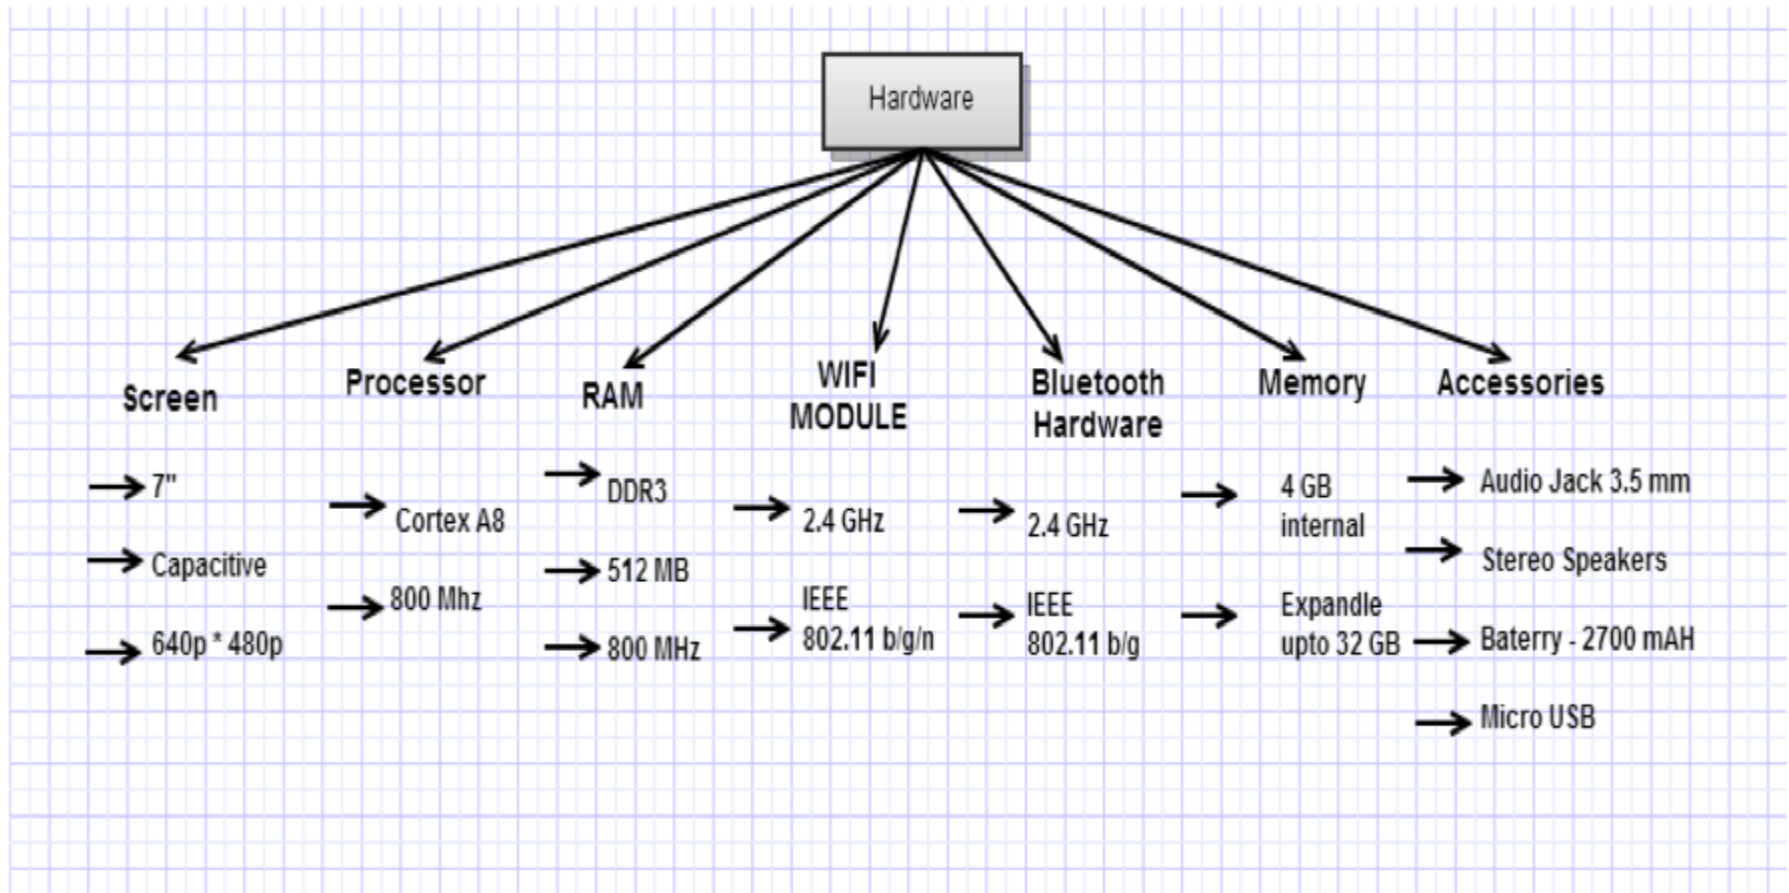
Hardware

Screen
7"
Capacitive
640p * 480p

Processor
Cortex A8
800 Mhz

RAM
DDR3
512 MB
800 MHz

WIFI MODULE
2.4 GHz
IEEE 802.11 b/g/n

Bluetooth Hardware
2.4 GHz
IEEE 802.11 b/g

Memory
4 GB internal
Expandle upto 32 GB

Accessories
Audio Jack 3.5 mm
Stereo Speakers
Baterry - 2700 mAH
Micro USB